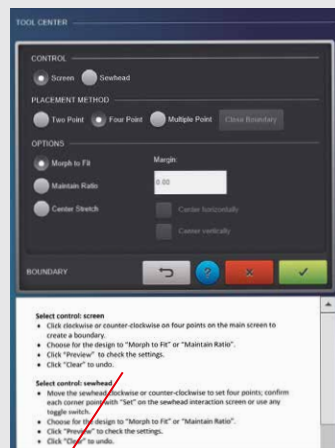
TOOL CENTER

CONTROL

Screen Sewhead

PLACEMENT METHOD

Two Point Four Point Multiple Point Close Boundary

OPTIONS

Morph to Fit

Margin:

Maintain Ratio

0.00

Center Stretch

Center horizontally

Center vertically

BOUNDARY

Select control: screen
• Click clockwise or counter-clockwise on four points on the main screen to create a boundary.
• Choose for the design to "Morph to Fit" or "Maintain Ratio".
• Click "Preview" to check the settings.
• Click "Clear" to undo.

Select control: sewhead
• Move the sewhead clockwise or counter-clockwise to set four points; confirm each corner point with "Set" on the sewhead interaction screen or use any toggle switch.
• Choose for the design to "Morph to Fit" or "Maintain Ratio".
• Click "Preview" to check the settings.
• Click "Clear" to undo.